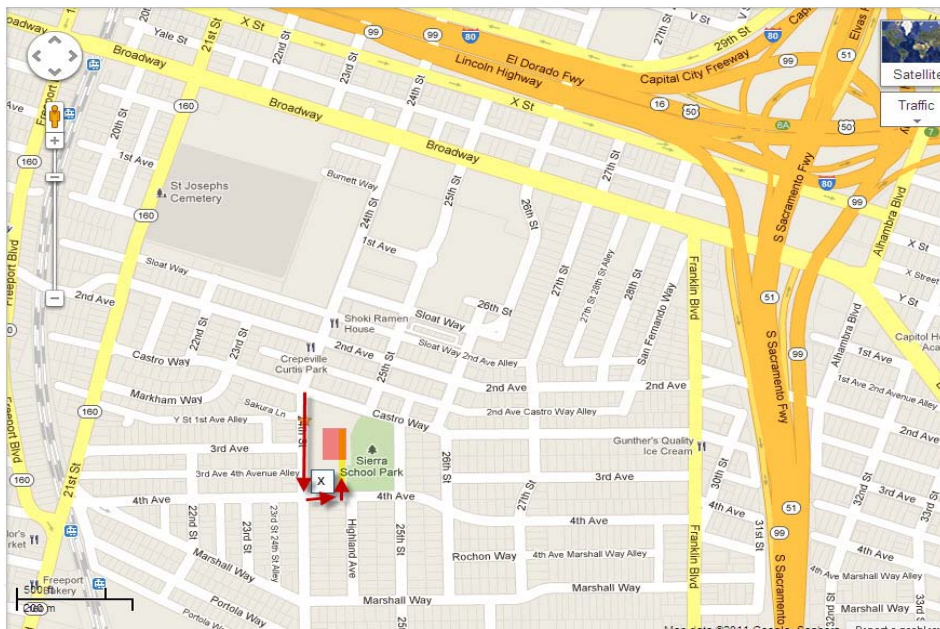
20th
Yale St
21st St
22nd St
X St
99
99
80
El Dorado Fwy
Lincoln Highway
Capital City Freeway
29th St
27th St
80
Elvas
Satellite
Broadway
160
23rd St
24th St
X St
16
50
99
Traffic
20th St
Broadway
Broadway
1st Ave
St Josephs Cemetery
Burnett Way
25th St
27th St
S Sacramento Fwy
80
99
160
160
24th St
26th St
1st Ave
Alhambra Blvd
X St
Freeport Blvd
Sloat Way
X Street
2nd Ave
27th St
28th St Alley
28th St
Franklin Blvd
Y St
26th St
51
Shoki Ramen House
Sloat Way
Capitol He
22nd St
23rd St
2nd Ave
Sloat Way 2nd Ave Alley
San Fernando Way
S Sacramento Fwy
99
Alhambra Blvd
1st Ave
Castro Way
Crepeville Curtis Park
25th St
1st Ave Alley
Markham Way
2nd Ave
2nd Ave
1st Ave Riverside Ave Alley
160
Sakura Ln
Castro Way
Y St 1st Ave Alley
2nd Ave Castro Way Alley
2nd Ave
24th St
3rd Ave
Sierra School Park
26th St
Gunther's Quality Ice Cream
30th St
160
3rd Ave 4th Avenue Alley
x
3rd Ave
4th Ave
4th Ave
31st St
32nd St
21st St
Freeport Blvd
22nd St
23rd St
23rd St 24th St Alley
Highland Ave
25th St
4th Ave
51
lor's rket
Marshall Way
Rochon Way
4th Ave Marshall Way Alley
4th Ave
4th Ave Marshall Way Alley
Freeport Bakery
500 ft
200 m
Portola Way
Marshall Way
Marshall Way
32nd St
33rd St